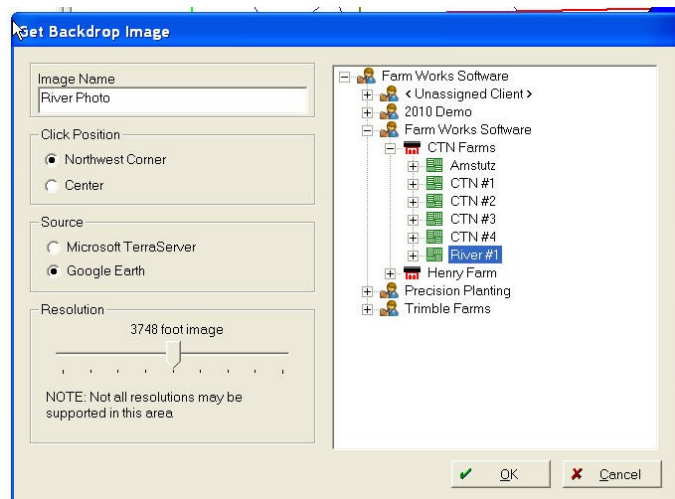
Get Backdrop Image

Image Name
River Photo

Click Position
Northwest Corner
Center

Source
Microsoft TerraServer
Google Earth

Resolution
3748 foot image

NOTE: Not all resolutions may be supported in this area

Farm Works Software
< Unassigned Client >
2010 Demo
Farm Works Software
CTN Farms
Amstutz
CTN #1
CTN #2
CTN #3
CTN #4
River #1
Henry Farm
Precision Planting
Trimble Farms

OK
Cancel